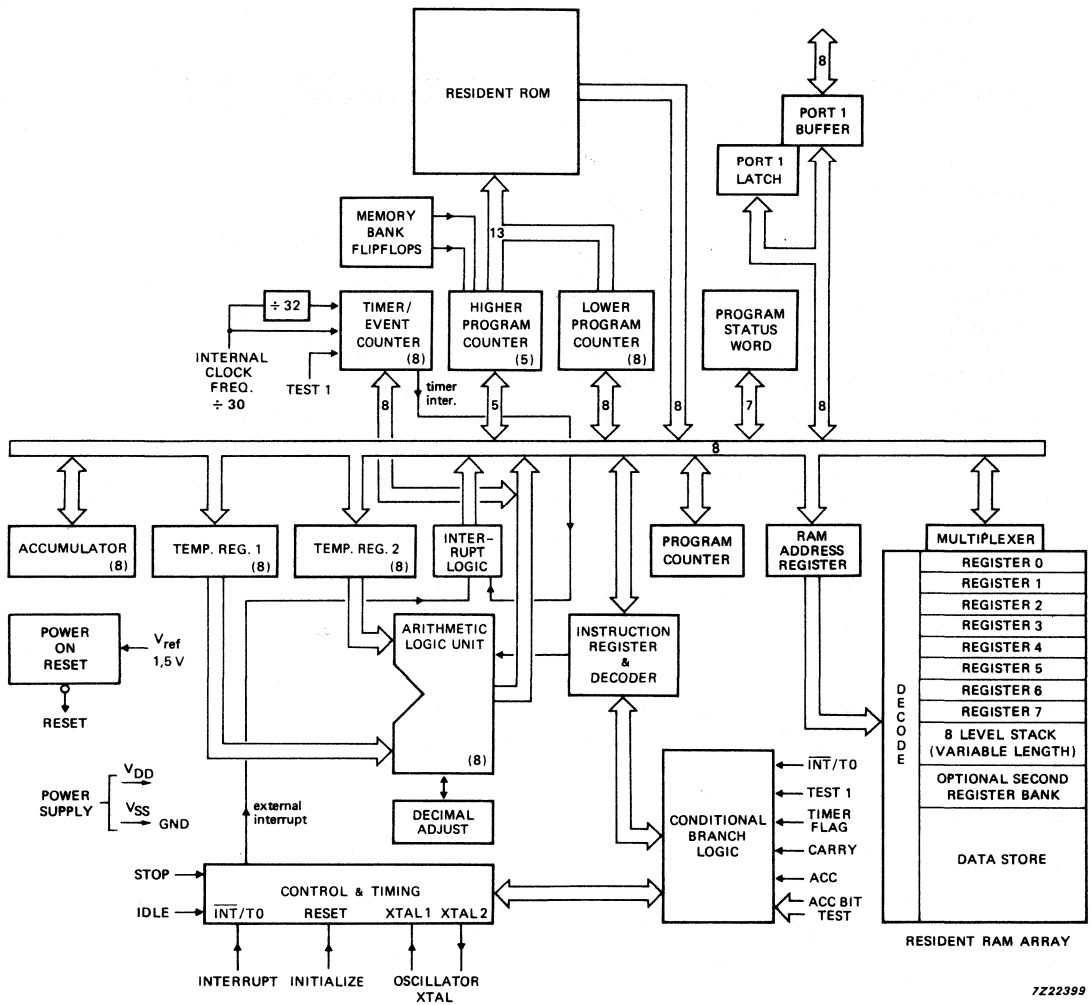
RESIDENT ROM

8

PORT 1 BUFFER

PORT 1 LATCH

MEMORY BANK FLIPFLOPS

13

÷ 32

TIMER/ EVENT COUNTER (8)

HIGHER PROGRAM COUNTER (5)

LOWER PROGRAM COUNTER (8)

PROGRAM STATUS WORD

INTERNAL CLOCK FREQ. ÷ 30

TEST 1

timer inter.

8

5

8

8

7

8

8

ACCUMULATOR (8)

TEMP. REG. 1 (8)

TEMP. REG. 2 (8)

INTER-RUPT LOGIC

PROGRAM COUNTER

RAM ADDRESS REGISTER

MULTIPLEXER

REGISTER 0

REGISTER 1

REGISTER 2

REGISTER 3

REGISTER 4

REGISTER 5

REGISTER 6

REGISTER 7

8 LEVEL STACK (VARIABLE LENGTH)

OPTIONAL SECOND REGISTER BANK

DATA STORE

DECODE

POWER ON RESET

$V_{ref}$ 1,5 V

RESET

ARITHMETIC LOGIC UNIT

(8)

INSTRUCTION REGISTER & DECODER

POWER SUPPLY

$V_{DD}$

$V_{SS}$

GND

external interrupt

DECIMAL ADJUST

CONDITIONAL BRANCH LOGIC

$\overline{INT}$/T0

TEST 1

TIMER FLAG

CARRY

ACC

ACC BIT TEST

STOP

IDLE

CONTROL & TIMING

$\overline{INT}$/T0

RESET

XTAL 1

XTAL 2

INTERRUPT

INITIALIZE

OSCILLATOR XTAL

RESIDENT RAM ARRAY

7Z22399